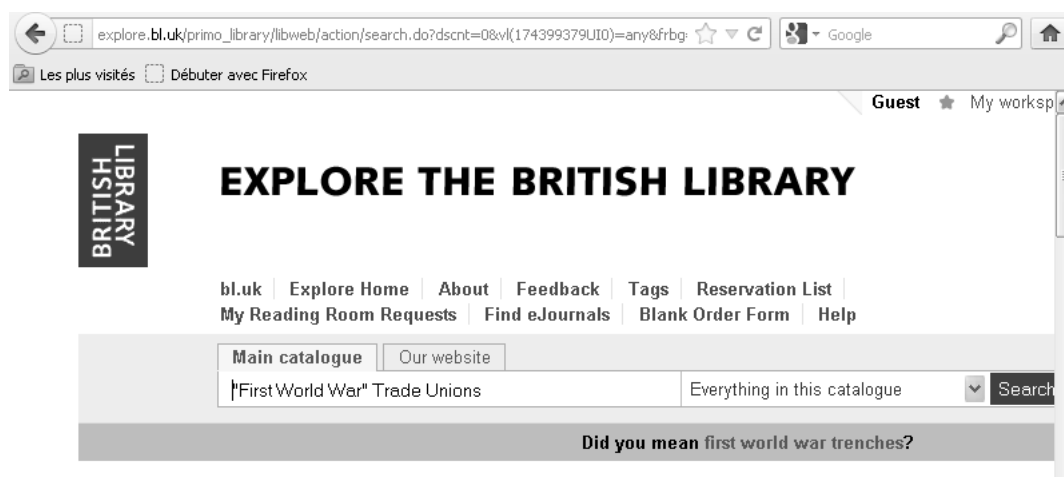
explore.bl.uk/primo_library/libweb/action/search.do?dscnt=0&vl(174399379UI0)=any&frbg

Google

Les plus visités Débuter avec Firefox

Guest My worksp

BRITISH LIBRARY

EXPLORE THE BRITISH LIBRARY

bl.uk | Explore Home | About | Feedback | Tags | Reservation List | My Reading Room Requests | Find eJournals | Blank Order Form | Help

Main catalogue | Our website

"First World War" Trade Unions

Everything in this catalogue

Search

Did you mean first world war trenches?